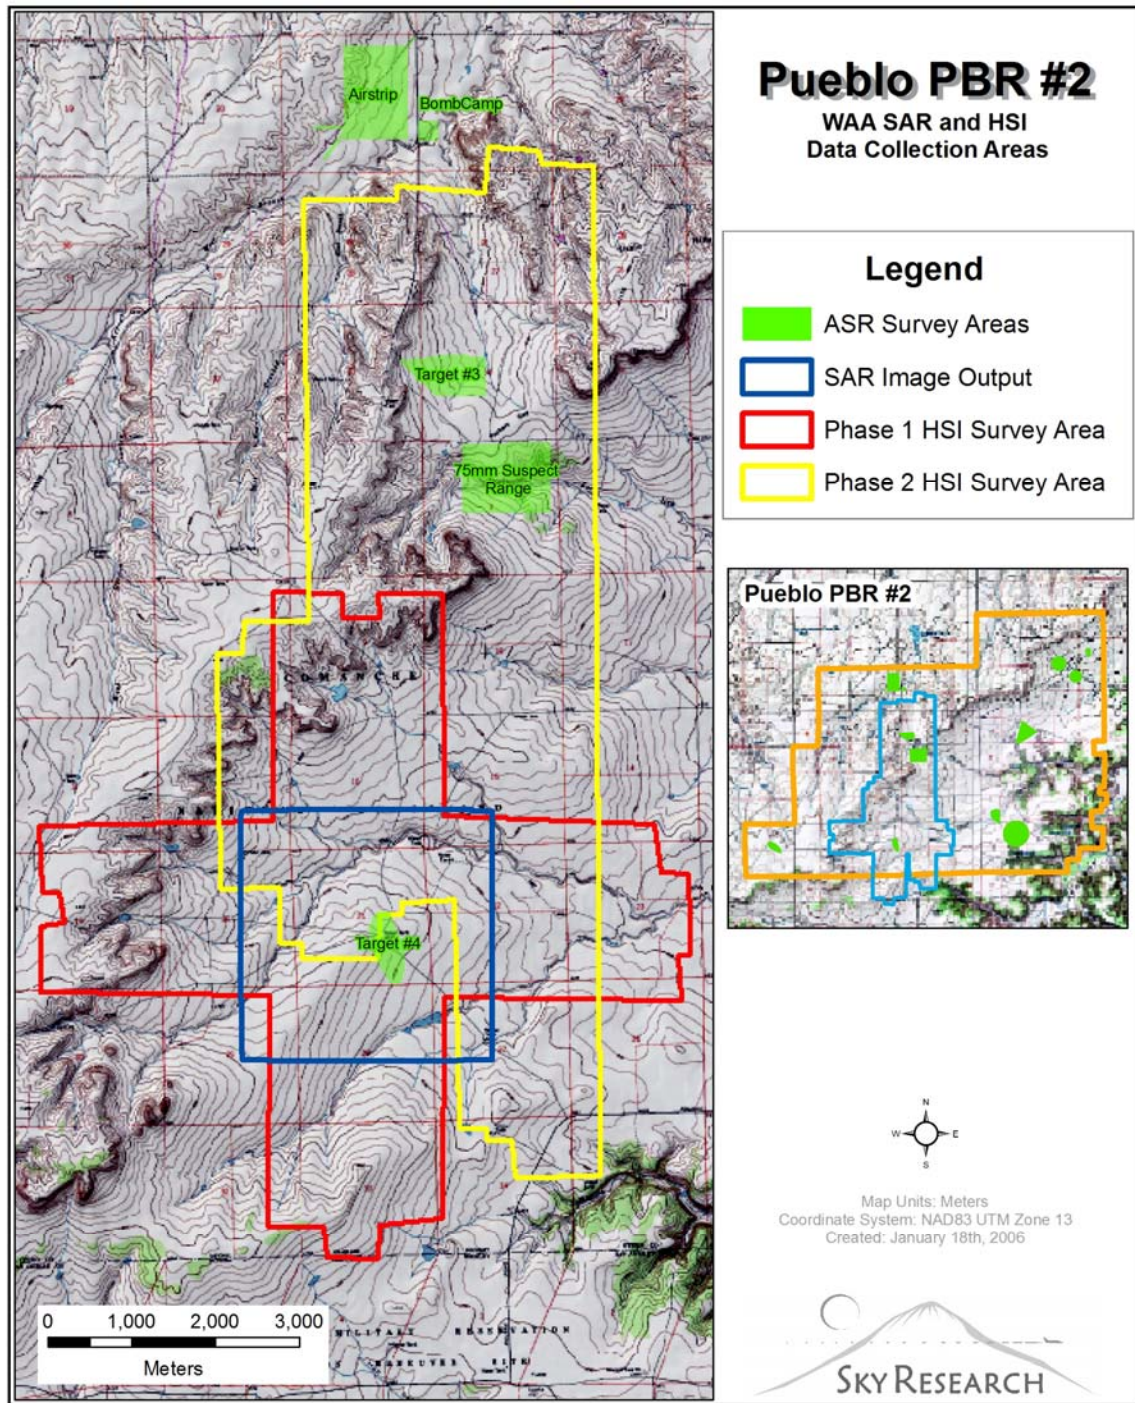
Airstrip
BombCamp
Target #3
75mm Suspect Range
COMANCHE
Target #4
MILITARY RESERVATION

0 1,000 2,000 3,000
Meters

Pueblo PBR #2
WAA SAR and HSI
Data Collection Areas

Legend
ASR Survey Areas
SAR Image Output
Phase 1 HSI Survey Area
Phase 2 HSI Survey Area

Pueblo PBR #2

N
W E
S

Map Units: Meters
Coordinate System: NAD83 UTM Zone 13
Created: January 18th, 2006

SKY RESEARCH